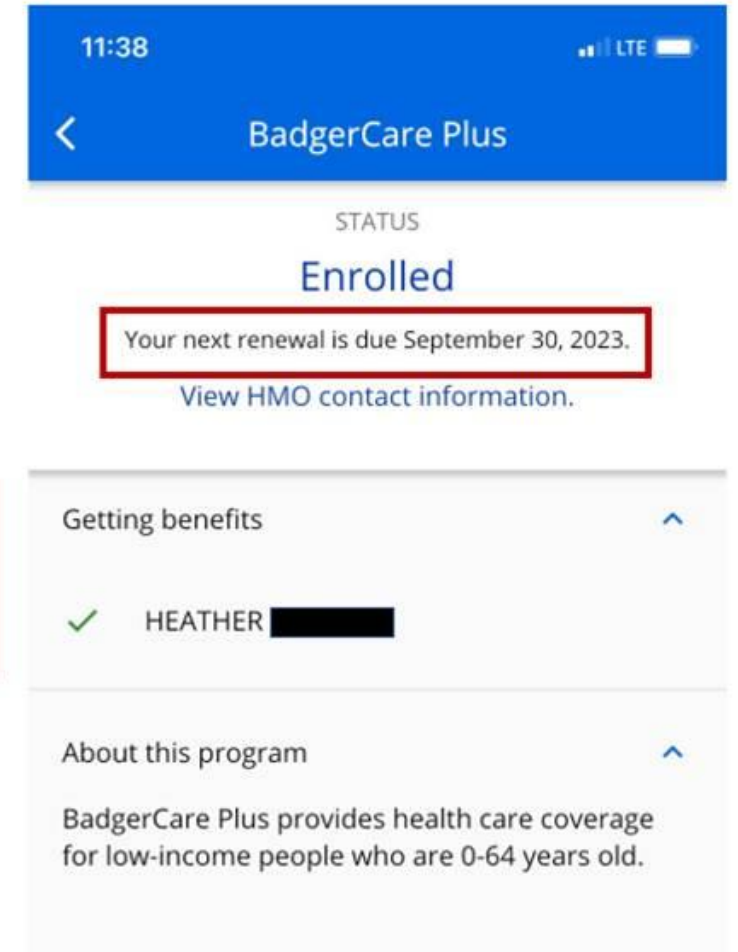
11:38 LTE

BadgerCare Plus

STATUS

Enrolled

Your next renewal is due September 30, 2023.

View HMO contact information.

Getting benefits

HEATHER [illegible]

About this program

BadgerCare Plus provides health care coverage for low-income people who are 0-64 years old.